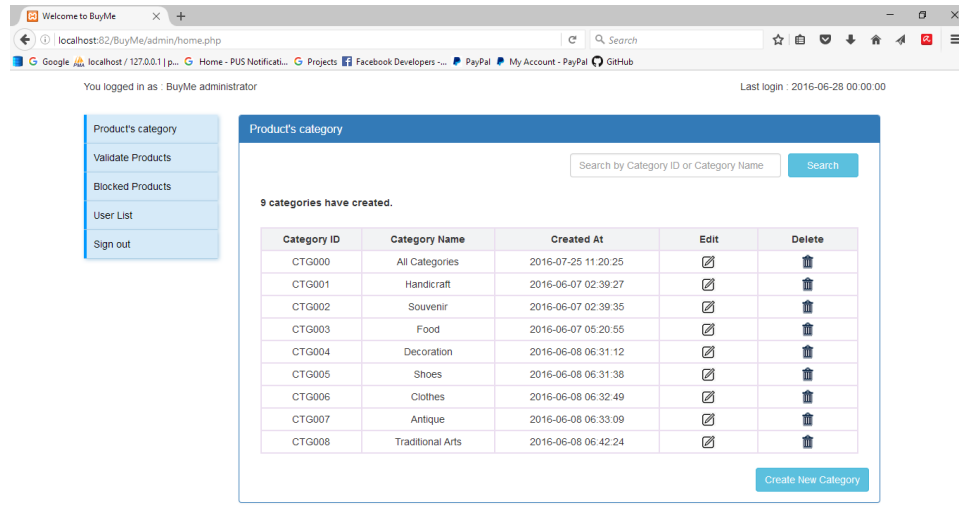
Welcome to BuyMe × +

localhost:82/BuyMe/admin/home.php

Search

Google localhost / 127.0.0.1 | p... Home - PUS Notificati... Projects Facebook Developers -... PayPal My Account - PayPal GitHub

You logged in as : BuyMe administrator

Last login : 2016-06-28 00:00:00

Product's category
Validate Products
Blocked Products
User List
Sign out

Product's category

Search by Category ID or Category Name

Search

9 categories have created.

| Category ID | Category Name | Created At | Edit | Delete |
|---|---|---|---|---|
| CTG000 | All Categories | 2016-07-25 11:20:25 | | |
| CTG001 | Handicraft | 2016-06-07 02:39:27 | | |
| CTG002 | Souvenir | 2016-06-07 02:39:35 | | |
| CTG003 | Food | 2016-06-07 05:20:55 | | |
| CTG004 | Decoration | 2016-06-08 06:31:12 | | |
| CTG005 | Shoes | 2016-06-08 06:31:38 | | |
| CTG006 | Clothes | 2016-06-08 06:32:49 | | |
| CTG007 | Antique | 2016-06-08 06:33:09 | | |
| CTG008 | Traditional Arts | 2016-06-08 06:42:24 | | |

Create New Category